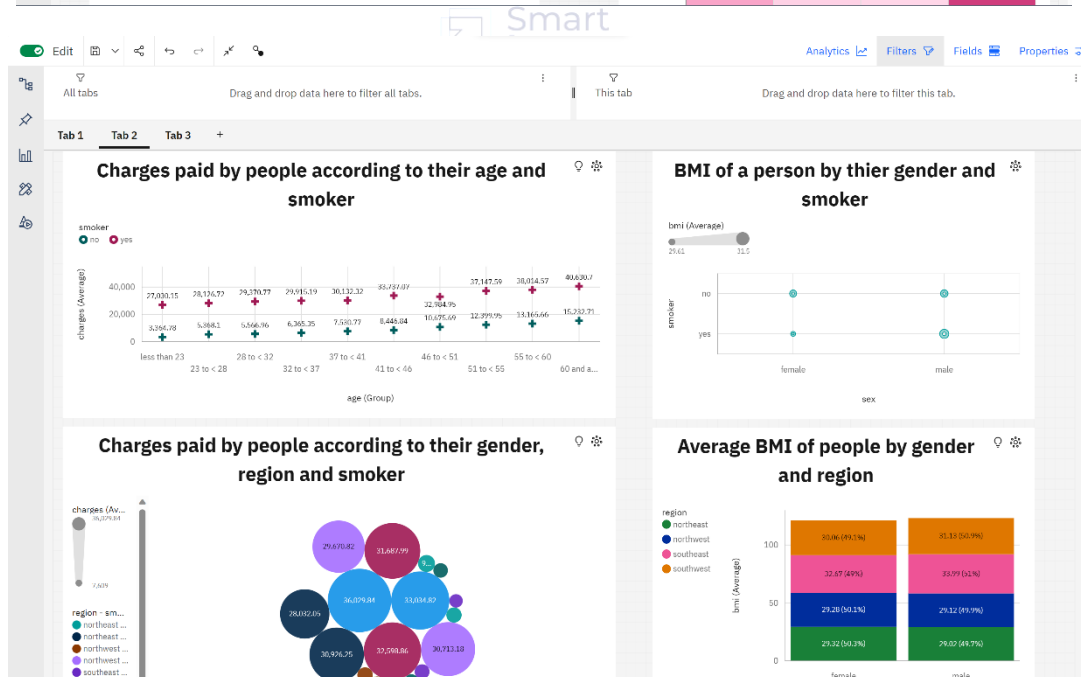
Smart

Edit

Analytics Filters Fields Properties

All tabs
Drag and drop data here to filter all tabs.

This tab
Drag and drop data here to filter this tab.

Tab 1 Tab 2 Tab 3 +

Charges paid by people according to their age and smoker

smoker
no yes

charges (Average)
40,000
20,000
0

27,030.15 28,126.72 29,370.77 29,916.19 30,132.32 33,737.07 32,984.95 37,147.59 38,014.57 40,630.7
3,364.78 5,368.1 5,566.96 6,365.35 7,530.77 8,446.04 10,675.69 12,399.95 13,165.66 15,232.71

less than 23 23 to < 28 28 to < 32 32 to < 37 37 to < 41 41 to < 46 46 to < 51 51 to < 55 55 to < 60 60 and a...

age (Group)

BMI of a person by thier gender and smoker

bmi (Average)
29.61 31.5

smoker
no
yes

female male

sex

Charges paid by people according to their gender, region and smoker

charges (Av...
36,079.84
7,609

region - sm...
northeast ...
northeast ...
northwest ...
northwest ...
southeast ...

29,670.82 31,687.99 9... 28,032.05 36,079.84 33,034.82 30,976.25 32,598.86 30,713.18

Average BMI of people by gender and region

region
northeast
northwest
southeast
southwest

bmi (Average)
100
50
0

30.06 (49.1%) 31.18 (50.9%)
32.67 (49%) 33.99 (51%)
29.28 (50.1%) 29.12 (49.9%)
29.32 (50.3%) 29.02 (49.7%)

female male